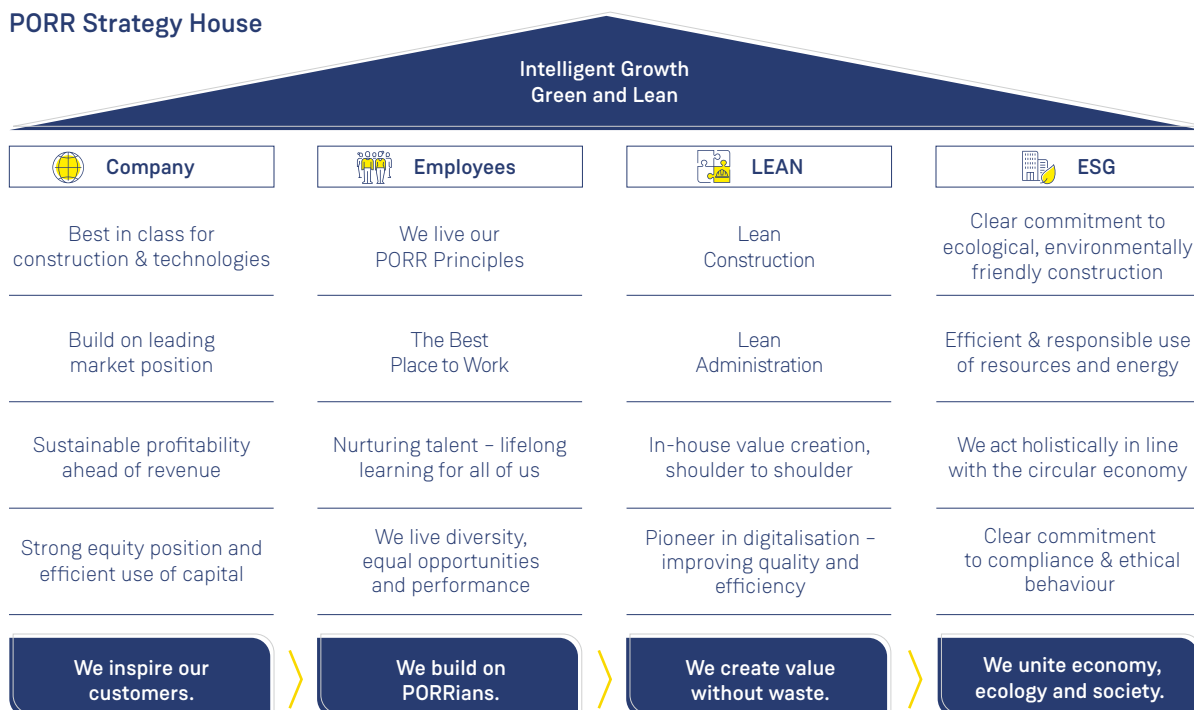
PORR Strategy House

Intelligent Growth
Green and Lean

Company

Best in class for construction & technologies

Build on leading market position

Sustainable profitability ahead of revenue

Strong equity position and efficient use of capital

We inspire our customers.

Employees

We live our PORR Principles

The Best Place to Work

Nurturing talent – lifelong learning for all of us

We live diversity, equal opportunities and performance

We build on PORRians.

LEAN

Lean Construction

Lean Administration

In-house value creation, shoulder to shoulder

Pioneer in digitalisation – improving quality and efficiency

We create value without waste.

ESG

Clear commitment to ecological, environmentally friendly construction

Efficient & responsible use of resources and energy

We act holistically in line with the circular economy

Clear commitment to compliance & ethical behaviour

We unite economy, ecology and society.